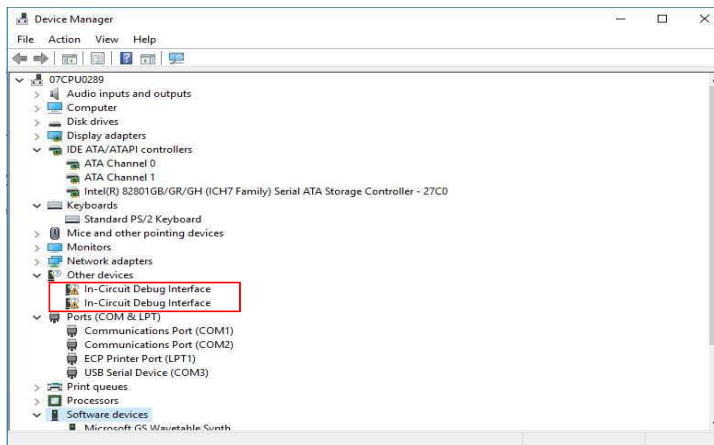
Device Manager

File Action View Help

07CPU0289
Audio inputs and outputs
Computer
Disk drives
Display adapters
IDE ATA/ATAPI controllers
ATA Channel 0
ATA Channel 1
Intel(R) 82801GB/GR/GH (ICH7 Family) Serial ATA Storage Controller - 27C0
Keyboards
Standard PS/2 Keyboard
Mice and other pointing devices
Monitors
Network adapters
Other devices
In-Circuit Debug Interface
In-Circuit Debug Interface
Ports (COM & LPT)
Communications Port (COM1)
Communications Port (COM2)
ECP Printer Port (LPT1)
USB Serial Device (COM3)
Print queues
Processors
Software devices
Microsoft GS Wavetable Synth